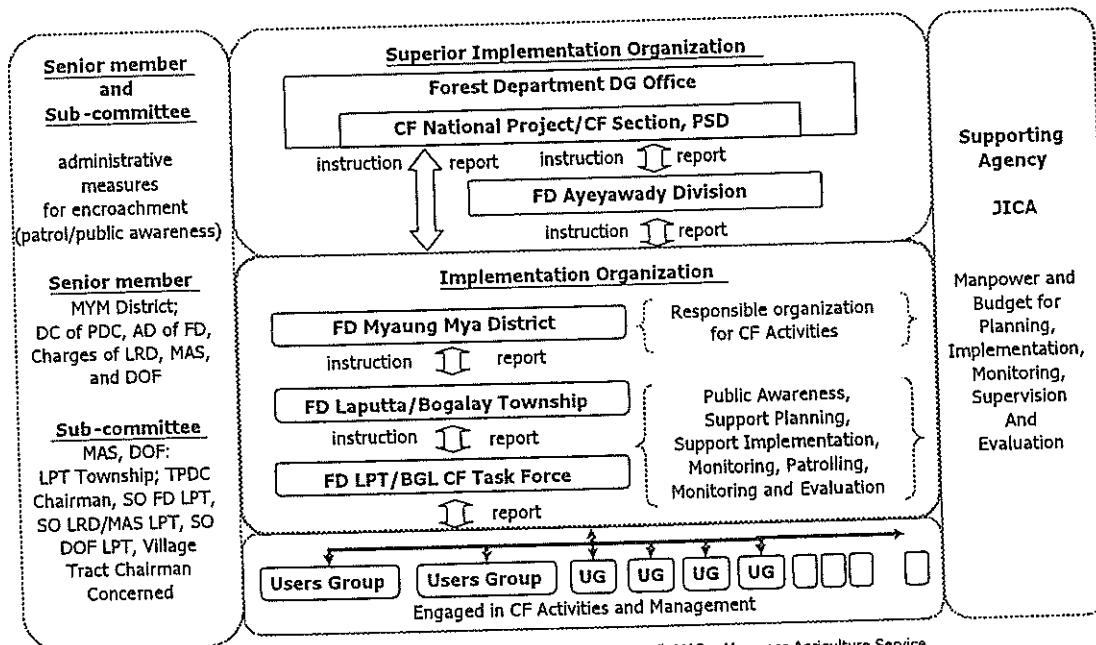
Senior member and Sub-committee

administrative measures for encroachment (patrol/public awareness)

Senior member
MYM District; DC of PDC, AD of FD, Charges of LRD, MAS, and DOF

Sub-committee
MAS, DOF: LPT Township; TPDC Chairman, SO FD LPT, SO LRD/MAS LPT, SO DOF LPT, Village Tract Chairman Concerned

Superior Implementation Organization

Forest Department DG Office

CF National Project/CF Section, PSD

instruction report

instruction report

FD Ayeyawady Division

instruction report

Implementation Organization

FD Myaung Mya District

Responsible organization for CF Activities

instruction report

FD Laputta/Bogalay Township

Public Awareness, Support Planning, Support Implementation, Monitoring, Patrolling, Monitoring and Evaluation

instruction report

FD LPT/BGL CF Task Force

report

Users Group

Users Group

UG

UG

UG

UG

Engaged in CF Activities and Management

Supporting Agency

JICA

Manpower and Budget for Planning, Implementation, Monitoring, Supervision And Evaluation

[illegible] MAS = Myanmar Agriculture Service